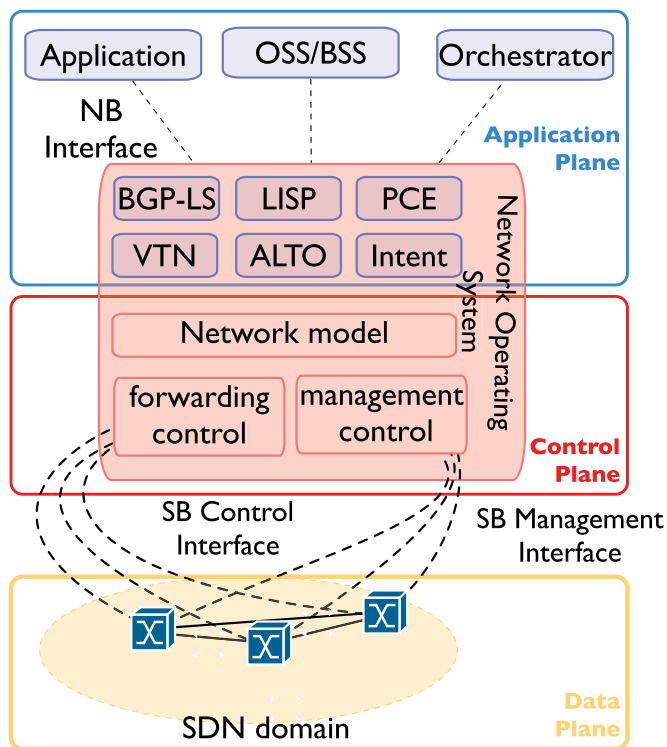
Application

OSS/BSS

Orchestrator

NB Interface

Application Plane

BGP-LS

LISP

PCE

VTN

ALTO

Intent

Network Operating System

Network model

forwarding control

management control

Control Plane

SB Control Interface

SB Management Interface

SDN domain

Data Plane